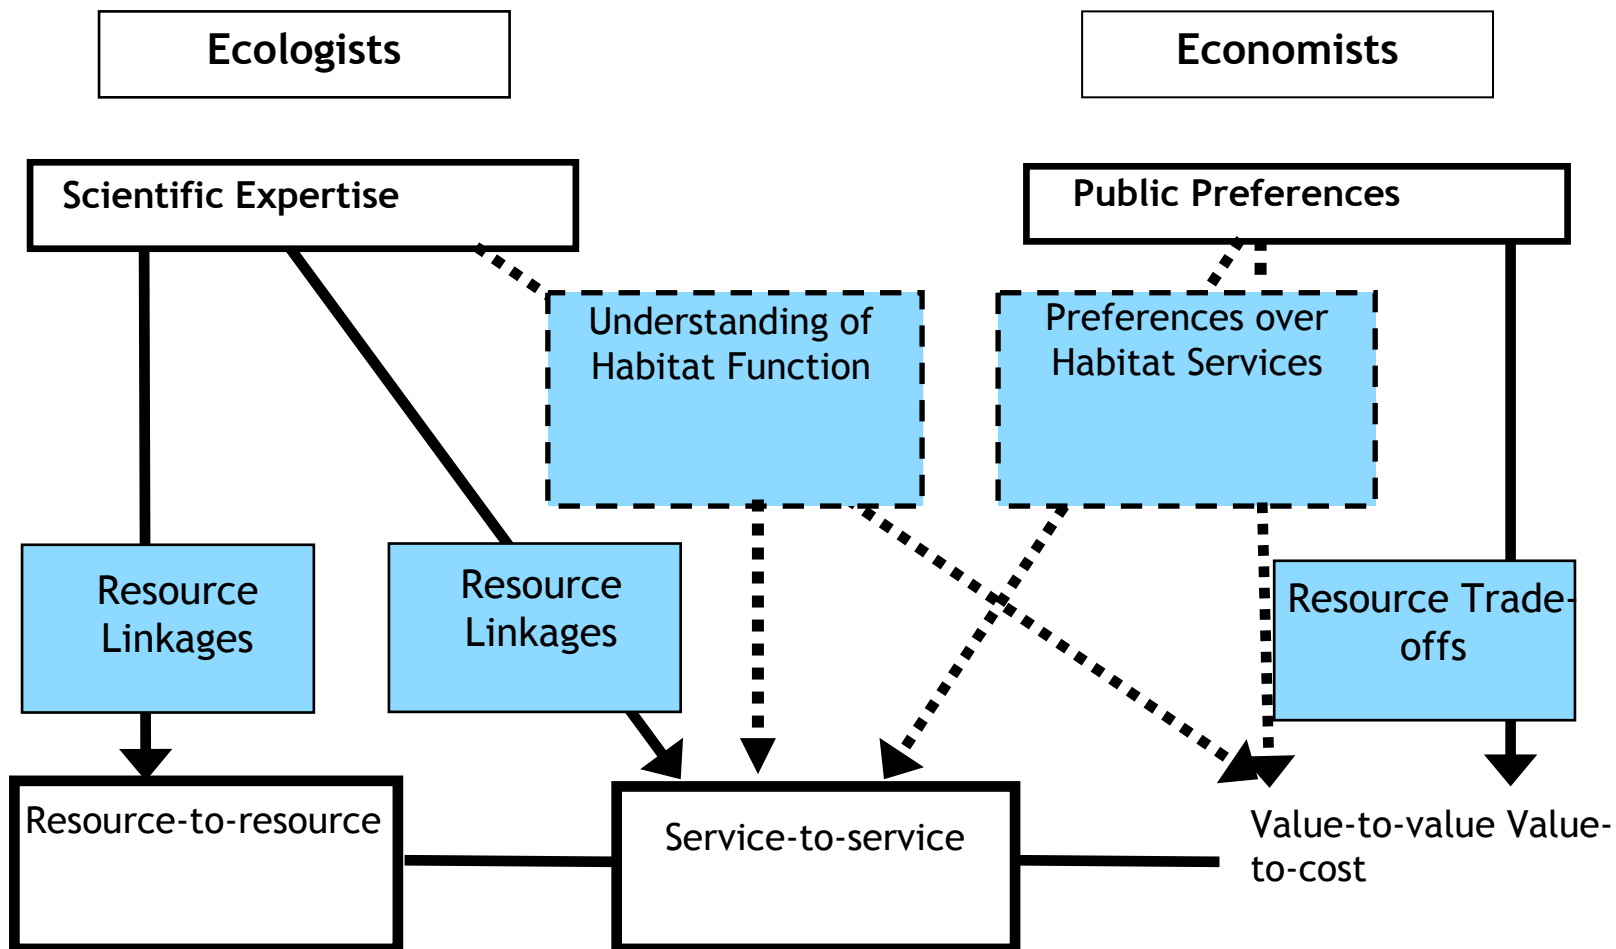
Ecologists

Economists

Scientific Expertise

Public Preferences

Understanding of Habitat Function

Preferences over Habitat Services

Resource Linkages

Resource Linkages

Resource Trade-offs

Resource-to-resource

Service-to-service

Value-to-value Value-to-cost